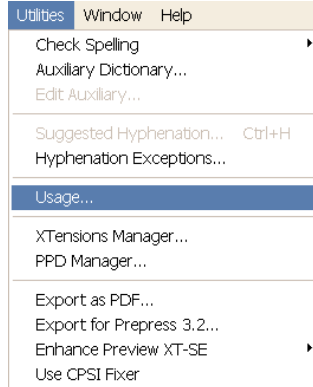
Utilities Window Help
Check Spelling
Auxiliary Dictionary...
Edit Auxiliary...
Suggested Hyphenation... Ctrl+H
Hyphenation Exceptions...
Usage...
XTensions Manager...
PPD Manager...
Export as PDF...
Export for Prepress 3.2...
Enhance Preview XT-SE
Use CPSI Fixer